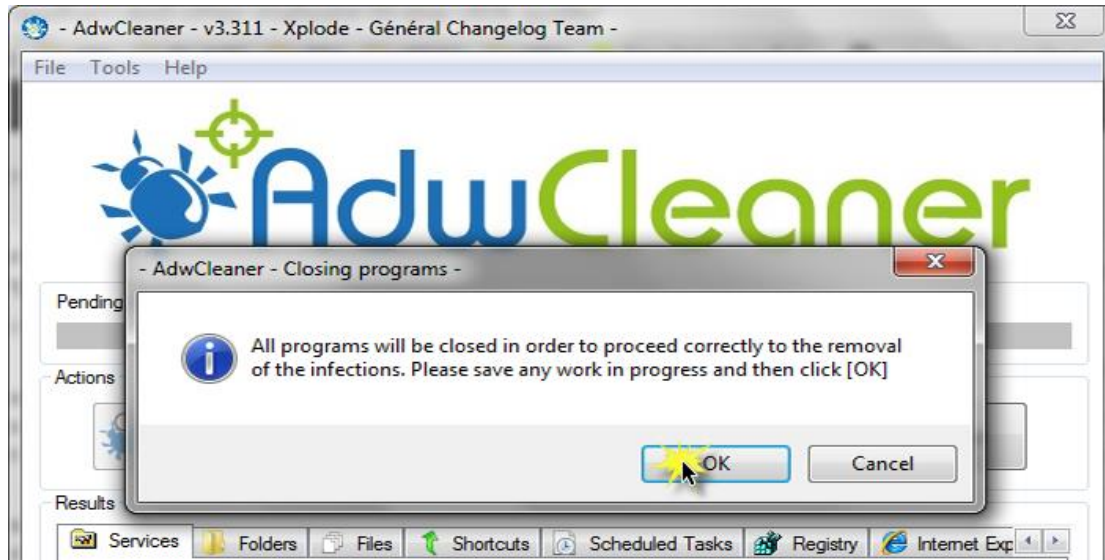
- AdwCleaner - v3.311 - Xplode - Général Changelog Team -

File Tools Help

AdwCleaner

Pending

Actions

Results

- AdwCleaner - Closing programs -

All programs will be closed in order to proceed correctly to the removal of the infections. Please save any work in progress and then click [OK]

OK

Cancel

Services | Folders | Files | Shortcuts | Scheduled Tasks | Registry | Internet Exp